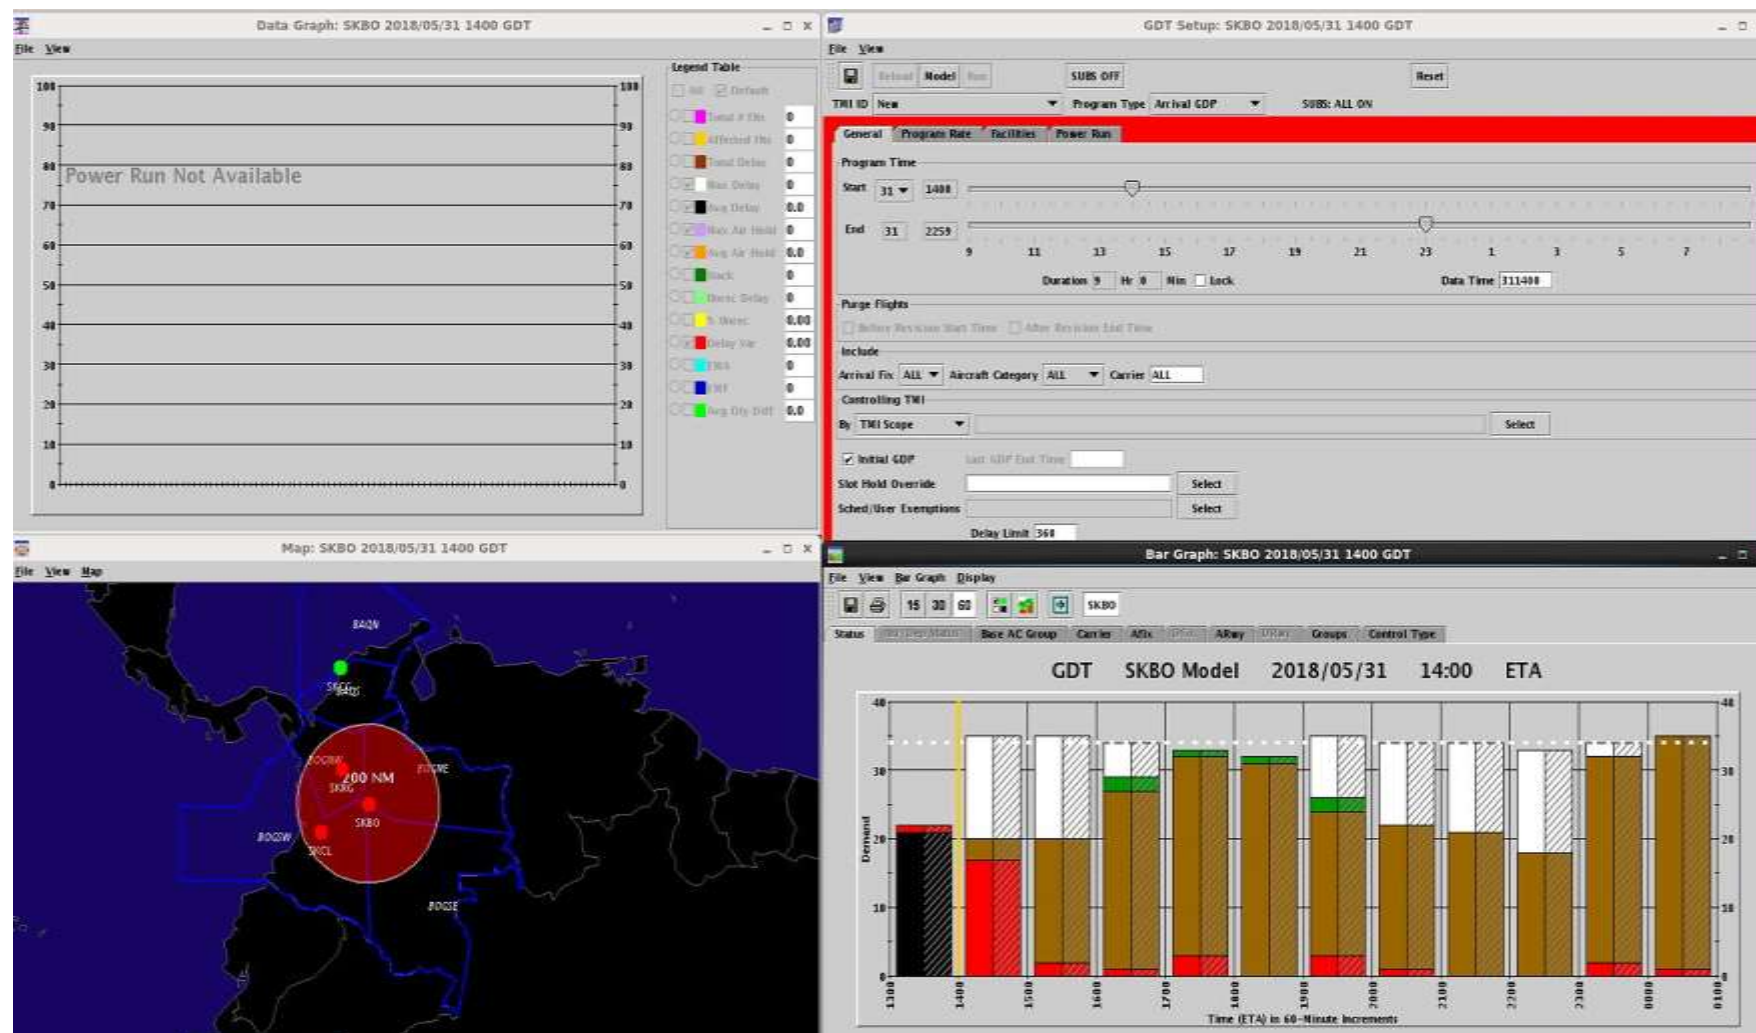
Data Graph: SKBO 2018/05/31 1400 GDT

File View

Legend Table

All Default

Total # Flts 0
Affected Flts 0
Total Delay 0
Max Delay 0
Avg Delay 0.0
Max Air Hold 0
Avg Air Hold 0.0
Slack 0
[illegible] Delay 0
% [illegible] 0.00
Delay Var 0.00
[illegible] 0
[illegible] 0
Avg Dly Diff 0.0

100 90 80 70 60 50 40 30 20 10 0

Power Run Not Available

GDT Setup: SKBO 2018/05/31 1400 GDT

File View

Reload Model Run SUBS OFF Reset

TMI ID New Program Type Arrival GDP SUBS: ALL ON

General Program Rate Facilities Power Run

Program Time

Start 31 1400

End 31 2259

9 11 13 15 17 19 21 23 1 3 5 7

Duration 9 Hr 0 Min Lock Data Time 311400

Purge Flights

Before Revision Start Time After Revision End Time

Include

Arrival Fix ALL Aircraft Category ALL Carrier ALL

Controlling TMI

By TMI Scope Select

Initial GDP Last GDP End Time

Slot Hold Override Select

Sched/User Exemptions Select

Delay Limit 360

Map: SKBO 2018/05/31 1400 GDT

File View Map

BAQN SKCG BAQS BOGOW 200 NM SKRG SKBO BOGW SKCL BOGSE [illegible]

Bar Graph: SKBO 2018/05/31 1400 GDT

File View Bar Graph Display

15 30 60 SKBO

Status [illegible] Base AC Group Carrier AFix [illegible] ARwy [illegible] Groups Control Type

GDT SKBO Model 2018/05/31 14:00 ETA

40 30 20 10 0

Demand

1300 1400 1500 1600 1700 1800 1900 2000 2100 2200 2300 0000 0100

Time (ETA) in 60-Minute Increments